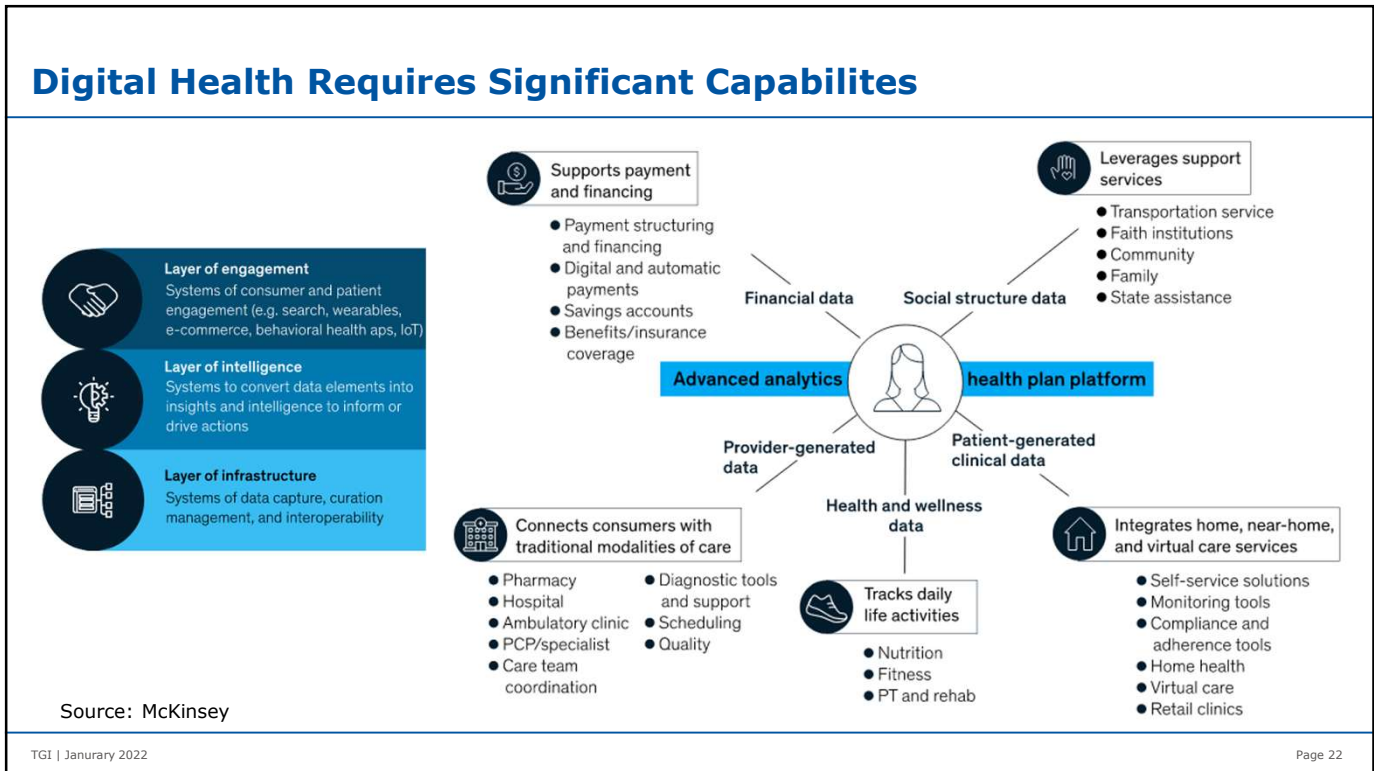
Digital Health Requires Significant Capabilites

Layer of engagement
Systems of consumer and patient engagement (e.g. search, wearables, e-commerce, behavioral health aps, IoT)

Layer of intelligence
Systems to convert data elements into insights and intelligence to inform or drive actions

Layer of infrastructure
Systems of data capture, curation management, and interoperability

Supports payment and financing
- Payment structuring and financing
- Digital and automatic payments
- Savings accounts
- Benefits/insurance coverage

Leverages support services
- Transportation service
- Faith institutions
- Community
- Family
- State assistance

Financial data

Social structure data

Advanced analytics

health plan platform

Provider-generated data

Patient-generated clinical data

Health and wellness data

Connects consumers with traditional modalities of care
- Pharmacy
- Hospital
- Ambulatory clinic
- PCP/specialist
- Care team coordination
- Diagnostic tools and support
- Scheduling
- Quality

Tracks daily life activities
- Nutrition
- Fitness
- PT and rehab

Integrates home, near-home, and virtual care services
- Self-service solutions
- Monitoring tools
- Compliance and adherence tools
- Home health
- Virtual care
- Retail clinics

Source: McKinsey

TGI | Janurary 2022

Page 22